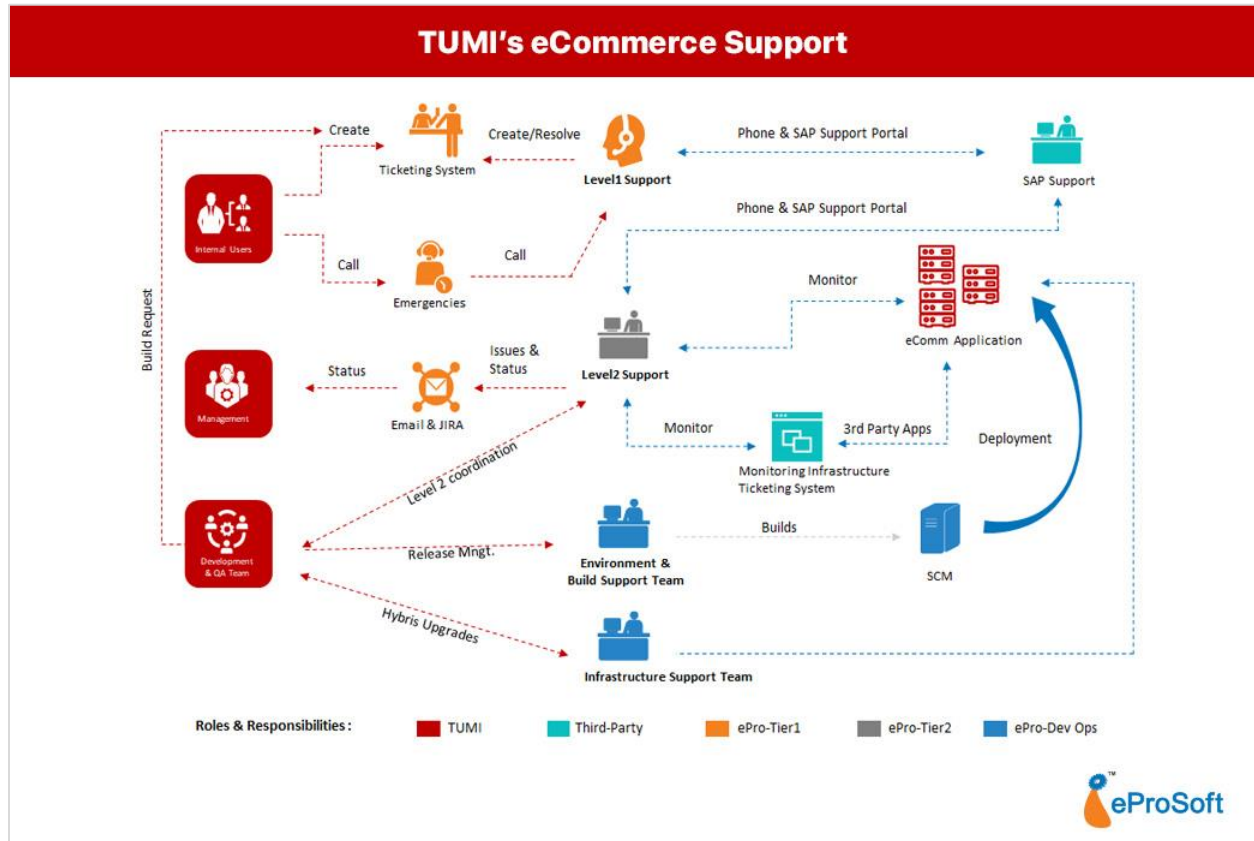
TUMI's eCommerce Support

Create

Ticketing System

Create/Resolve

Level1 Support

Phone & SAP Support Portal

SAP Support

Internal Users

Call

Emergencies

Call

Phone & SAP Support Portal

Build Request

Monitor

eComm Application

Level2 Support

Management

Status

Email & JIRA

Issues & Status

Monitor

3rd Party Apps

Monitoring Infrastructure Ticketing System

Deployment

Level 2 coordination

Development & QA Team

Release Mngt.

Environment & Build Support Team

Builds

SCM

Hybris Upgrades

Infrastructure Support Team

Roles & Responsibilities :

TUMI

Third-Party

ePro-Tier1

ePro-Tier2

ePro-Dev Ops

eProSoft™